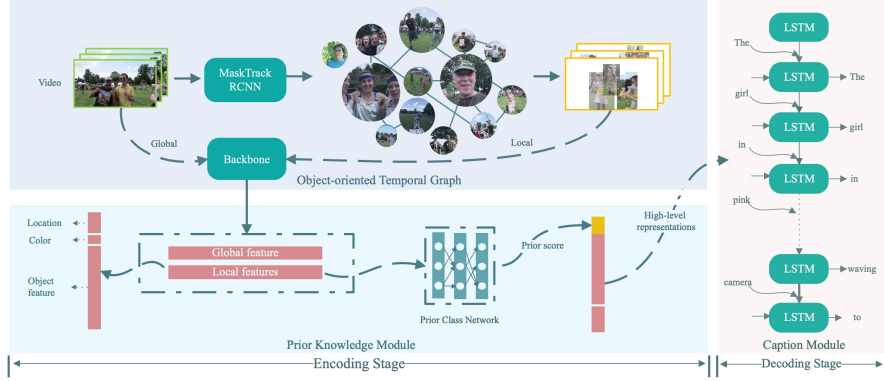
Video

MaskTrack RCNN

Global

Local

Backbone

Object-oriented Temporal Graph

Location

Color

Object feature

Global feature

Local features

Prior score

High-level representations

Prior Class Network

Prior Knowledge Module

Encoding Stage

LSTM

The

LSTM

The

girl

LSTM

girl

in

LSTM

in

pink

LSTM

waving

camera

LSTM

to

Caption Module

Decoding Stage